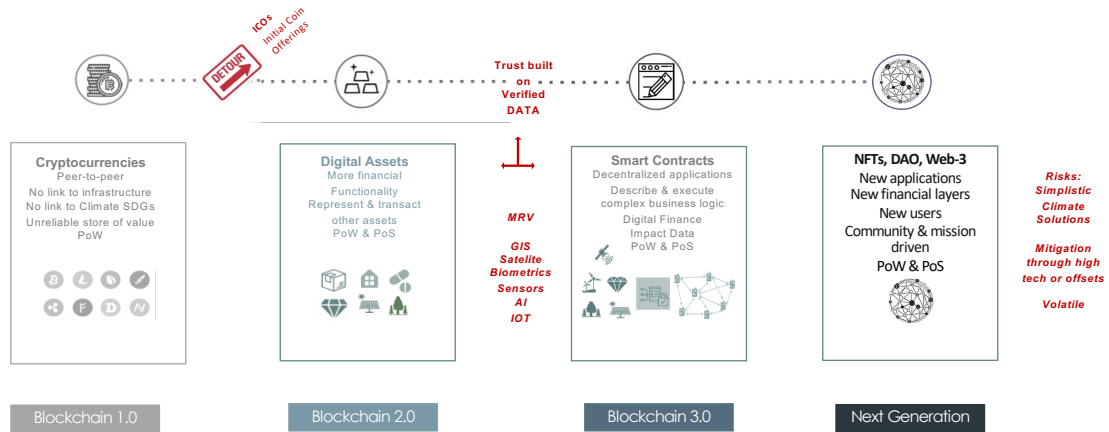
DETOUR

ICOs
Initial Coin Offerings

Trust built on Verified DATA

Cryptocurrencies
Peer-to-peer
No link to infrastructure
No link to Climate SDGs
Unreliable store of value
PoW

Digital Assets
More financial
Functionality
Represent & transact
other assets
PoW & PoS

MRV

GIS
Satelite
Biometrics
Sensors
AI
IOT

Smart Contracts
Decentralized applications
Describe & execute complex business logic
Digital Finance
Impact Data
PoW & PoS

NFTs, DAO, Web-3
New applications
New financial layers
New users
Community & mission driven
PoW & PoS

Risks:
Simplistic Climate Solutions

Mitigation through high tech or offsets

Volatile

Blockchain 1.0

Blockchain 2.0

Blockchain 3.0

Next Generation